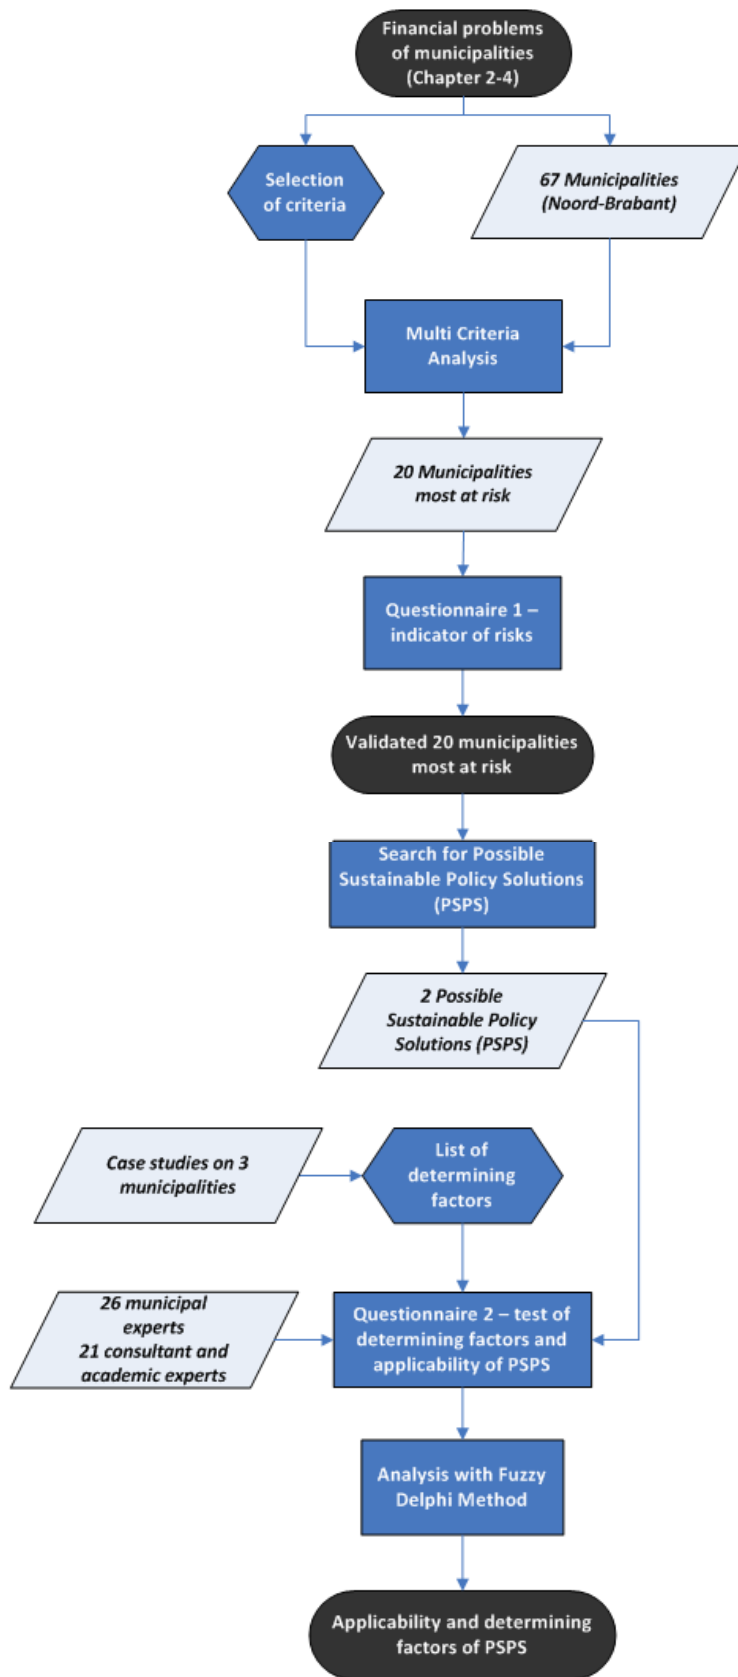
Financial problems of municipalities (Chapter 2-4)

Selection of criteria

67 Municipalities (Noord-Brabant)

Multi Criteria Analysis

20 Municipalities most at risk

Questionnaire 1 – indicator of risks

Validated 20 municipalities most at risk

Search for Possible Sustainable Policy Solutions (PSPS)

2 Possible Sustainable Policy Solutions (PSPS)

Case studies on 3 municipalities

List of determining factors

26 municipal experts 21 consultant and academic experts

Questionnaire 2 – test of determining factors and applicability of PSPS

Analysis with Fuzzy Delphi Method

Applicability and determining factors of PSPS